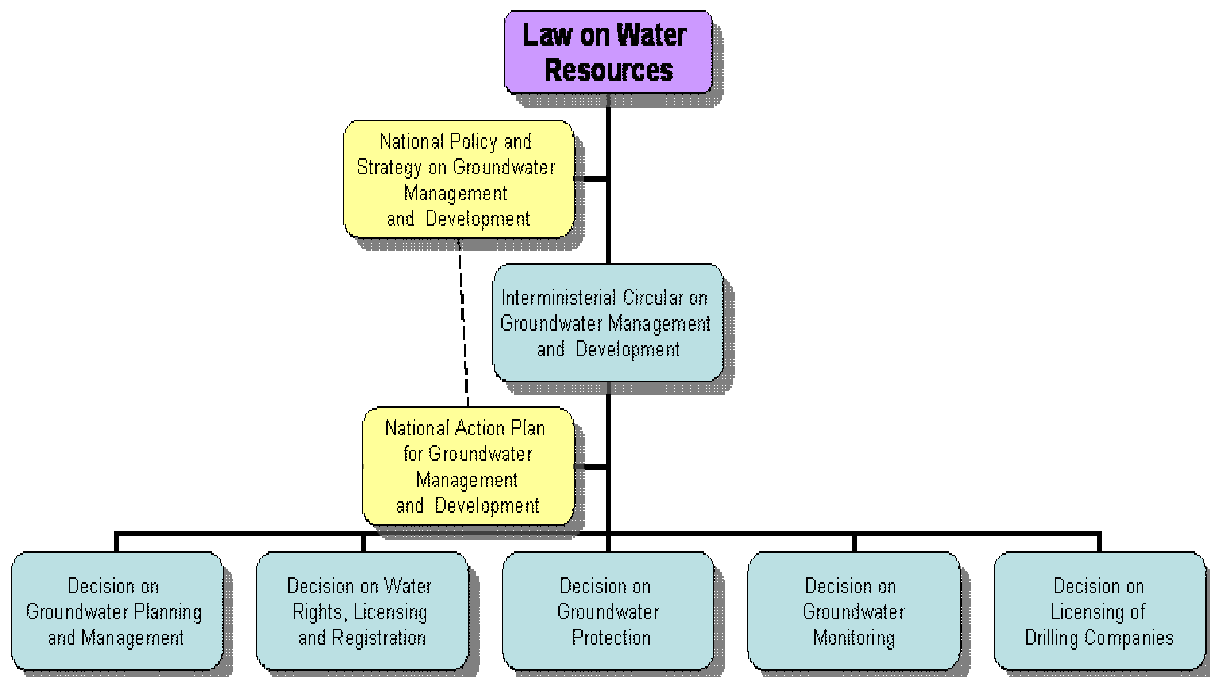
Law on Water Resources

National Policy and Strategy on Groundwater Management and Development

Interministerial Circular on Groundwater Management and Development

National Action Plan for Groundwater Management and Development

Decision on Groundwater Planning and Management

Decision on Water Rights, Licensing and Registration

Decision on Groundwater Protection

Decision on Groundwater Monitoring

Decision on Licensing of Drilling Companies